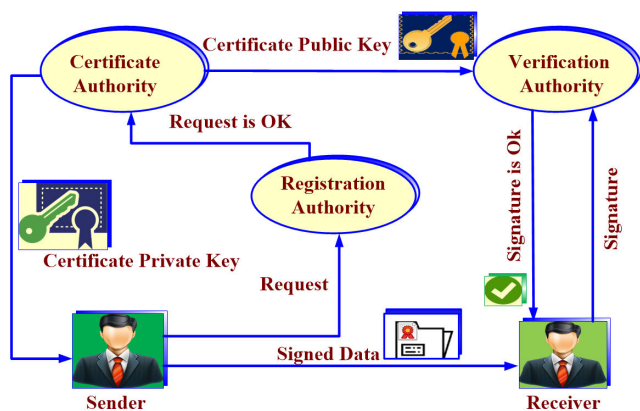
Certificate Authority

Certificate Public Key

Verification Authority

Request is OK

Registration Authority

Signature is Ok

Signature

Certificate Private Key

Request

Signed Data

Sender

Receiver